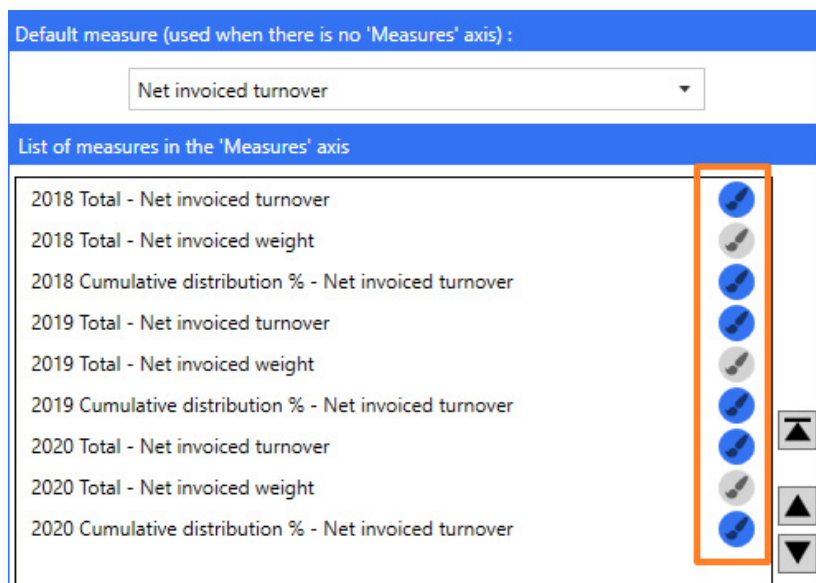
Default measure (used when there is no 'Measures' axis) :

Net invoiced turnover

List of measures in the 'Measures' axis

2018 Total - Net invoiced turnover
2018 Total - Net invoiced weight
2018 Cumulative distribution % - Net invoiced turnover
2019 Total - Net invoiced turnover
2019 Total - Net invoiced weight
2019 Cumulative distribution % - Net invoiced turnover
2020 Total - Net invoiced turnover
2020 Total - Net invoiced weight
2020 Cumulative distribution % - Net invoiced turnover